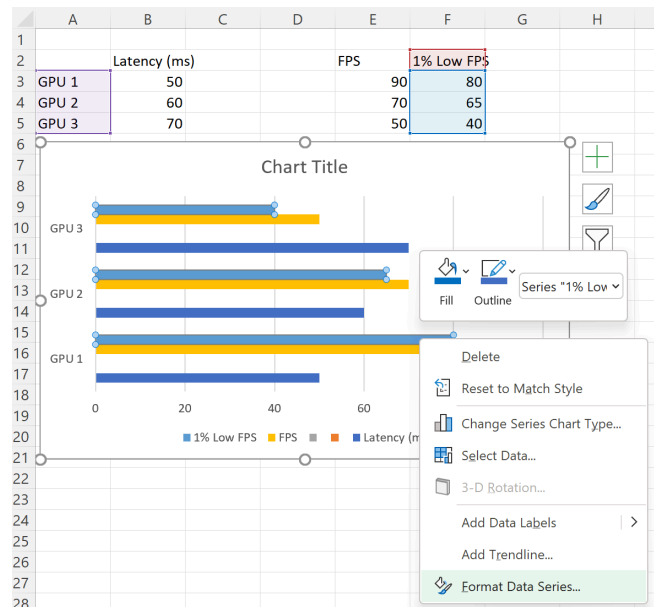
| | A | B | C | D | E | F | G | H |
|---|---|---|---|---|---|---|---|---|
| 1 | | | | | | | | |
| 2 | | Latency (ms) | | | FPS | 1% Low FPS | | |
| 3 | GPU 1 | 50 | | | 90 | 80 | | |
| 4 | GPU 2 | 60 | | | 70 | 65 | | |
| 5 | GPU 3 | 70 | | | 50 | 40 | | |

6
7
8
9
10
11
12
13
14
15
16
17
18
19
20
21
22
23
24
25
26
27
28

Chart Title

GPU 3
GPU 2
GPU 1

0
20
40
60

1% Low FPS
FPS
Latency (m

Fill
Outline
Series "1% Low

Delete
Reset to Match Style
Change Series Chart Type...
Select Data...
3-D Rotation...
Add Data Labels
Add Trendline...
Format Data Series...